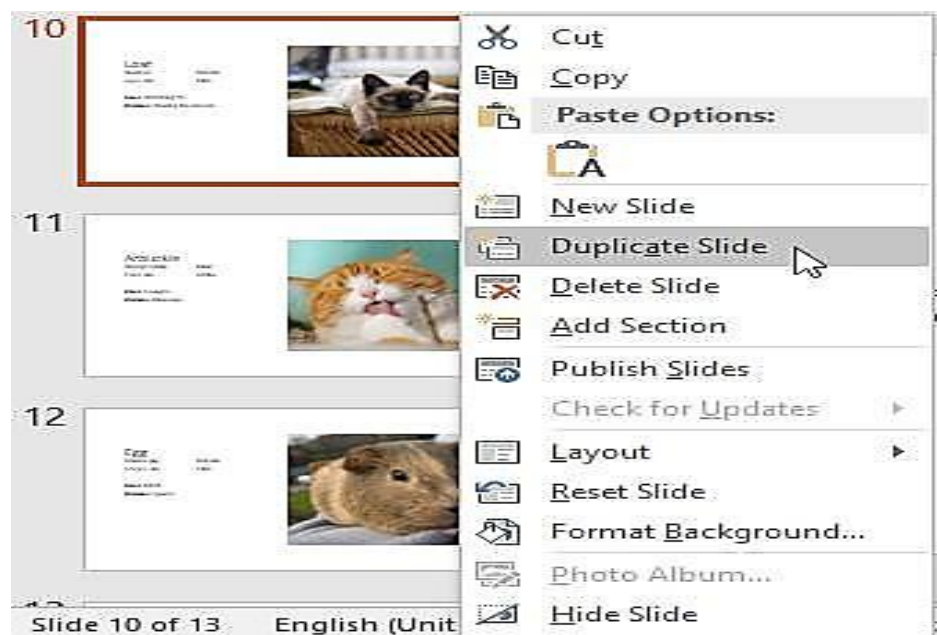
10

11

12

Cut
Copy
Paste Options:
New Slide
Duplicate Slide
Delete Slide
Add Section
Publish Slides
Check for Updates
Layout
Reset Slide
Format Background...
Photo Album...
Hide Slide

Slide 10 of 13 English (Unit